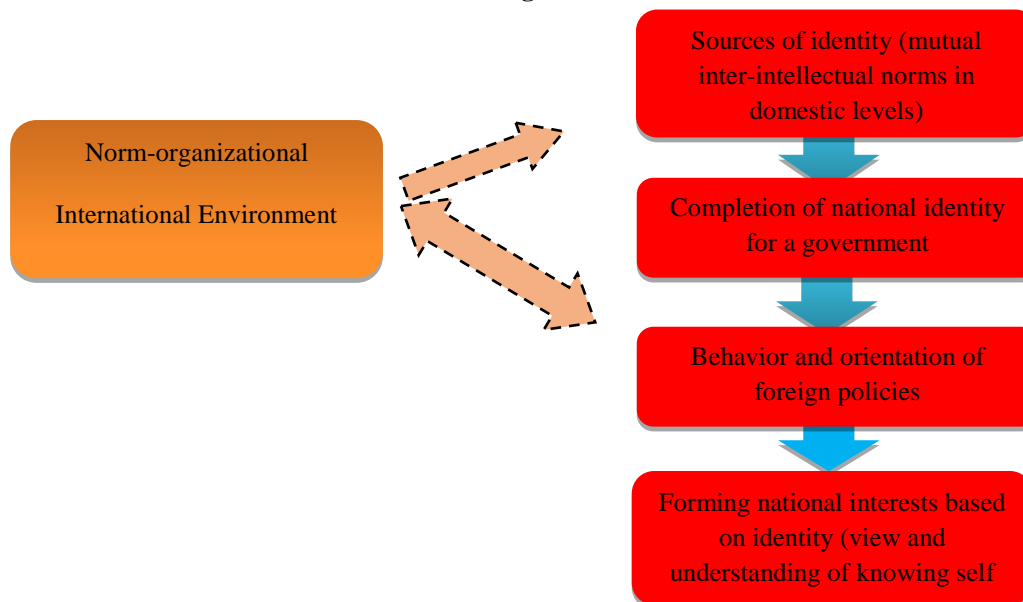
Norm-organizational

International Environment

Sources of identity (mutual inter-intellectual norms in domestic levels)

Completion of national identity for a government

Behavior and orientation of foreign policies

Forming national interests based on identity (view and understanding of knowing self